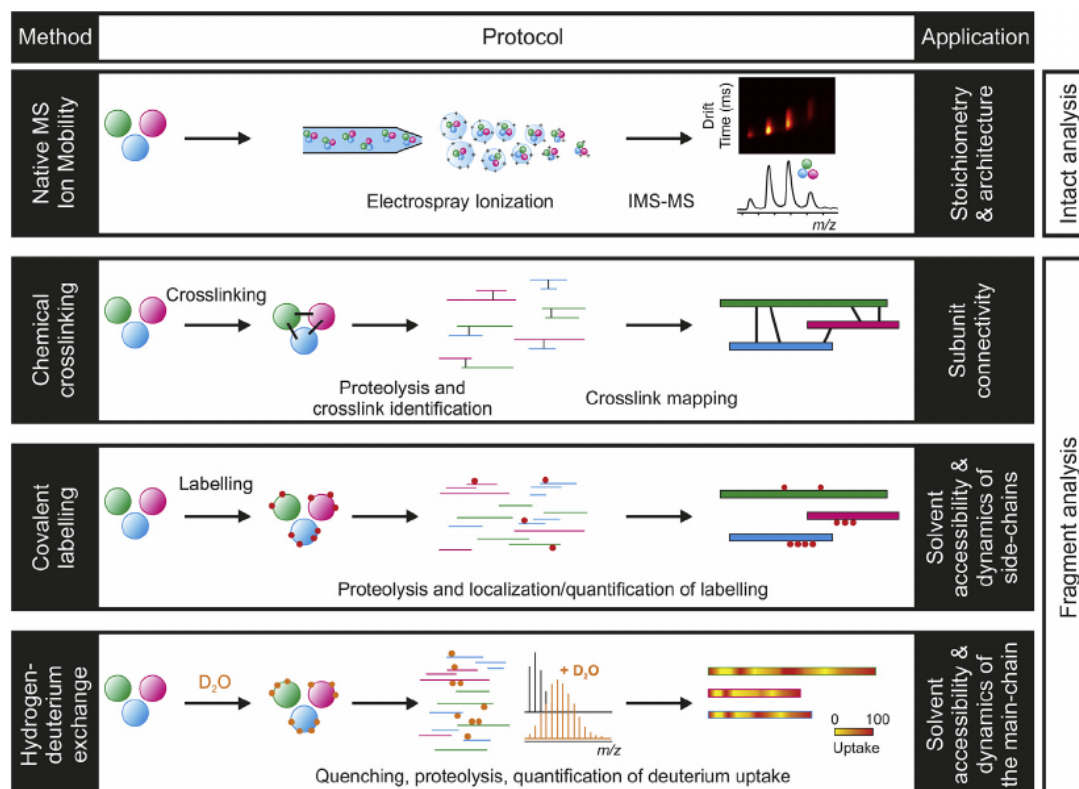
| Method | Protocol | Application |
|---|---|---|
| Native MS Ion Mobility | Electrospray Ionization<br>IMS-MS<br>Drift Time (ms)<br>m/z | Stoichiometry & architecture |
| Chemical crosslinking | Crosslinking<br>Proteolysis and crosslink identification<br>Crosslink mapping | Subunit connectivity |
| Covalent labelling | Labelling<br>Proteolysis and localization/quantification of labelling | Solvent accessibility & dynamics of side-chains |
| Hydrogen-deuterium exchange | $D_2O$<br>$+ D_2O$<br>m/z<br>0 100<br>Uptake<br>Quenching, proteolysis, quantification of deuterium uptake | Solvent accessibility & dynamics of the main-chain |

Intact analysis

Fragment analysis